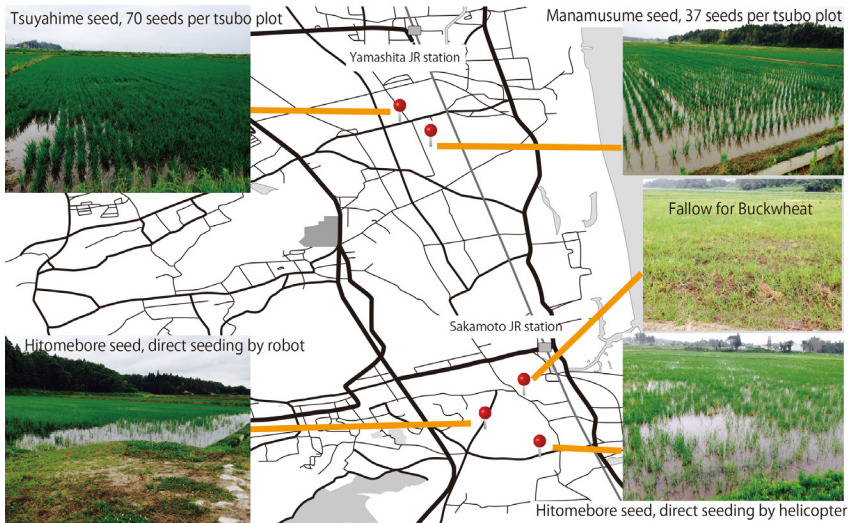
Tsuyahime seed, 70 seeds per tsubo plot

Yamashita JR station

Manamusume seed, 37 seeds per tsubo plot

Fallow for Buckwheat

Sakamoto JR station

Hitomebore seed, direct seeding by robot

Hitomebore seed, direct seeding by helicopter